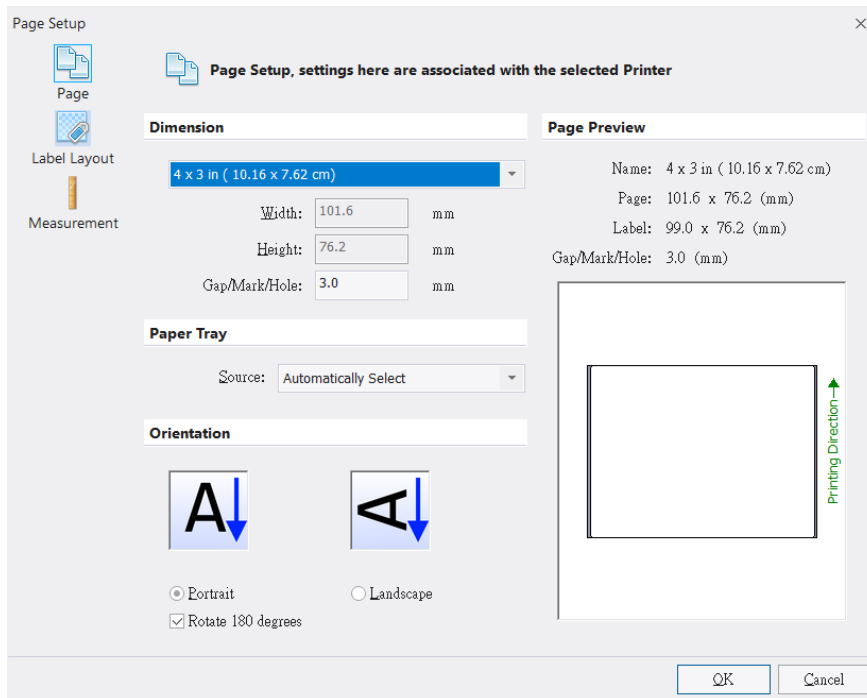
Page Setup

Page

Label Layout

Measurement

Page Setup, settings here are associated with the selected Printer

Dimension

4 x 3 in ( 10.16 x 7.62 cm)

Width: 101.6 mm

Height: 76.2 mm

Gap/Mark/Hole: 3.0 mm

Paper Tray

Source: Automatically Select

Orientation

A

A

Portrait

Landscape

Rotate 180 degrees

Page Preview

Name: 4 x 3 in ( 10.16 x 7.62 cm)

Page: 101.6 x 76.2 (mm)

Label: 99.0 x 76.2 (mm)

Gap/Mark/Hole: 3.0 (mm)

Printing Direction

OK

Cancel